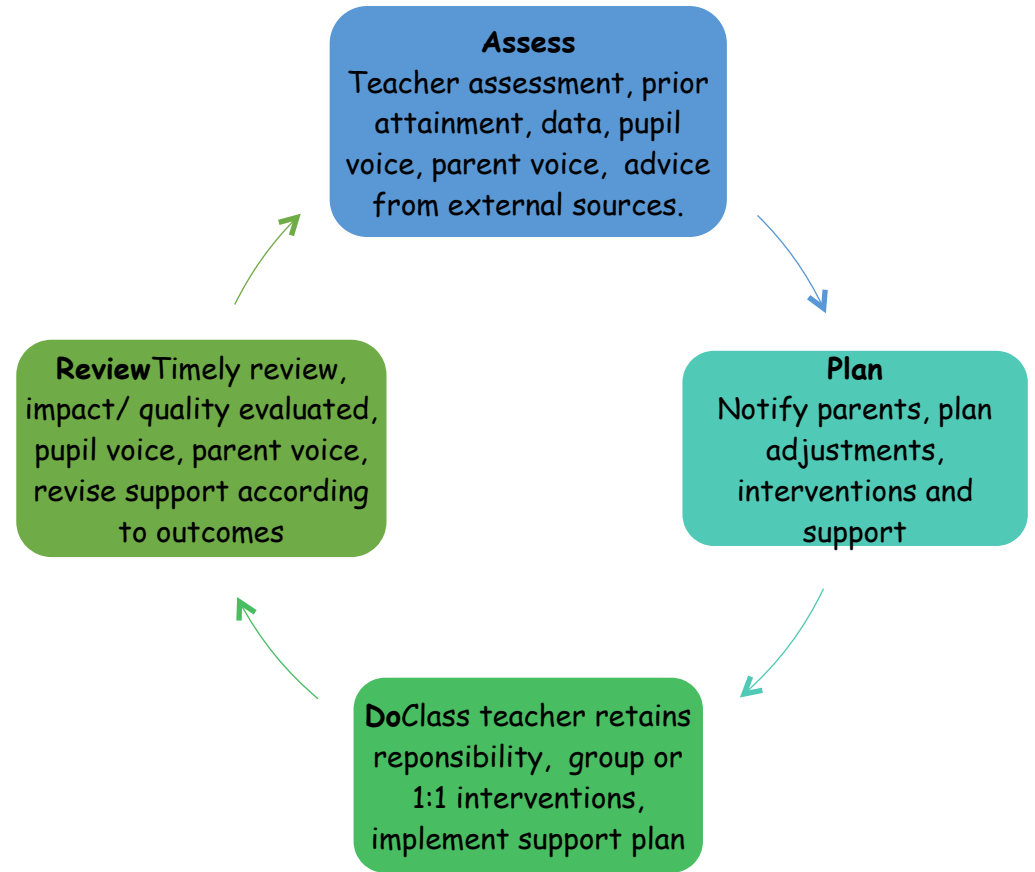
**Assess**
Teacher assessment, prior attainment, data, pupil voice, parent voice, advice from external sources.

**Plan**
Notify parents, plan adjustments, interventions and support

**Do**Class teacher retains reponsibility, group or 1:1 interventions, implement support plan

**Review**Timely review, impact/ quality evaluated, pupil voice, parent voice, revise support according to outcomes